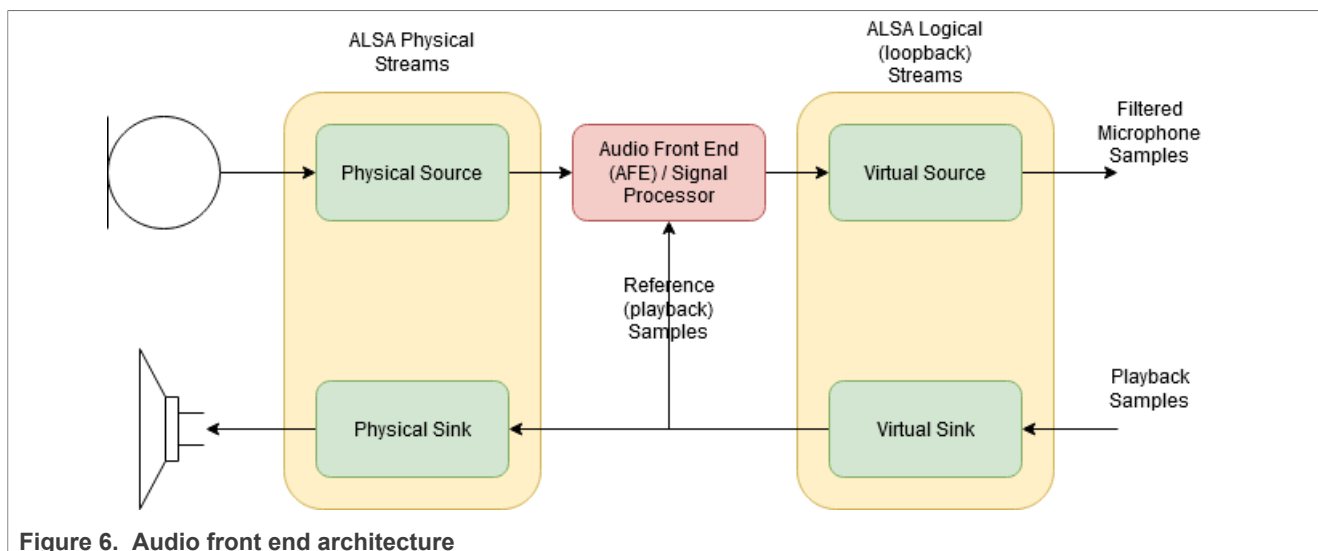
ALSA Physical Streams

ALSA Logical (loopback) Streams

Physical Source

Audio Front End (AFE) / Signal Processor

Virtual Source

Filtered Microphone Samples

Reference (playback) Samples

Playback Samples

Physical Sink

Virtual Sink

Figure 6. Audio front end architecture